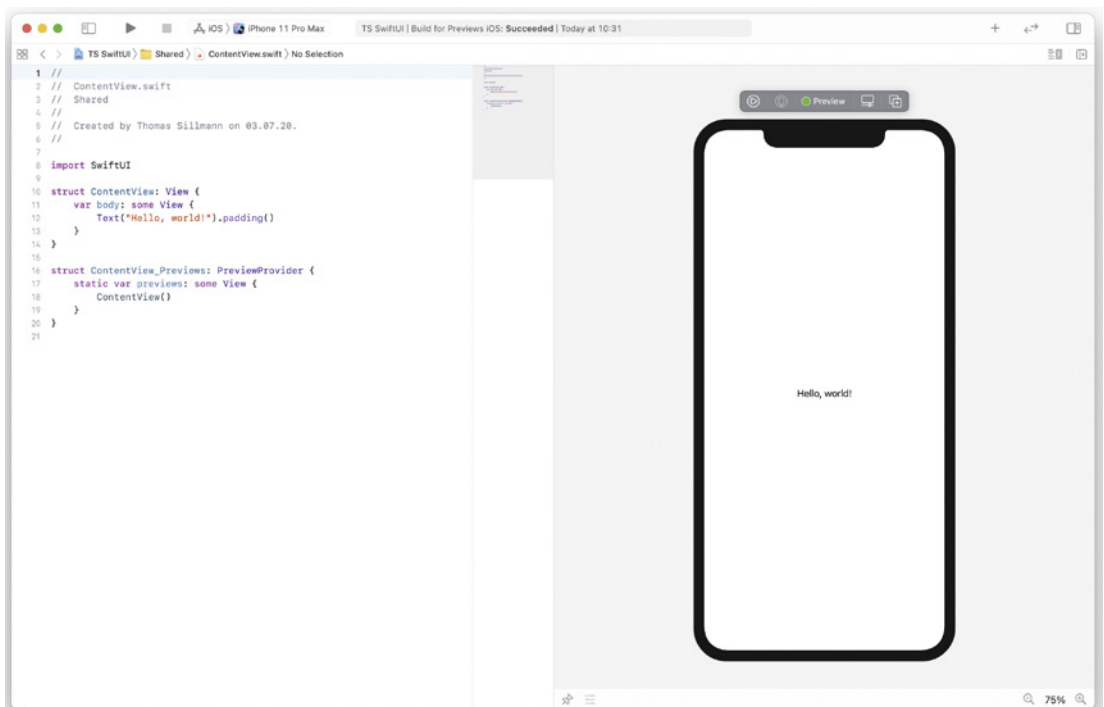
iOS 〉 iPhone 11 Pro Max    TS SwiftUI | Build for Previews iOS: Succeeded | Today at 10:31

TS SwiftUI 〉 Shared 〉 ContentView.swift 〉 No Selection

1 //
2 //  ContentView.swift
3 //  Shared
4 //
5 //  Created by Thomas Sillmann on 03.07.20.
6 //
7
8 import SwiftUI
9
10 struct ContentView: View {
11     var body: some View {
12         Text("Hello, world!").padding()
13     }
14 }
15
16 struct ContentView_Previews: PreviewProvider {
17     static var previews: some View {
18         ContentView()
19     }
20 }
21

Preview

Hello, world!

75%